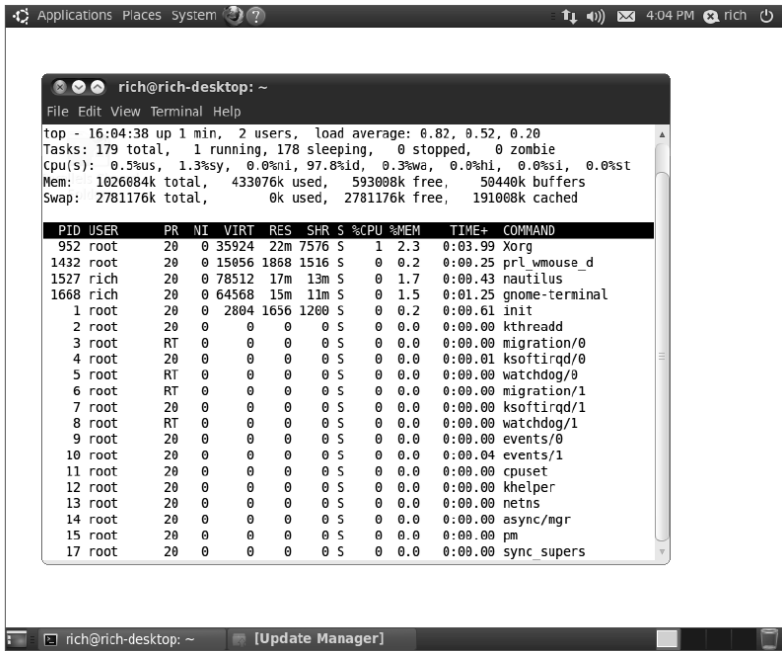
Applications Places System

4:04 PM rich

rich@rich-desktop: ~

File Edit View Terminal Help

top - 16:04:38 up 1 min, 2 users, load average: 0.82, 0.52, 0.20
Tasks: 179 total, 1 running, 178 sleeping, 0 stopped, 0 zombie
Cpu(s): 0.5%us, 1.3%sy, 0.0%ni, 97.8%id, 0.3%wa, 0.0%hi, 0.0%si, 0.0%st
Mem: 1026084k total, 433076k used, 593008k free, 50440k buffers
Swap: 2781176k total, 0k used, 2781176k free, 191008k cached

| PID | USER | PR | NI | VIRT | RES | SHR | S | %CPU | %MEM | TIME+ | COMMAND |
|---|---|---|---|---|---|---|---|---|---|---|---|
| 952 | root | 20 | 0 | 35924 | 22m | 7576 | S | 1 | 2.3 | 0:03.99 | Xorg |
| 1432 | root | 20 | 0 | 15056 | 1868 | 1516 | S | 0 | 0.2 | 0:00.25 | prl_wmouse_d |
| 1527 | rich | 20 | 0 | 78512 | 17m | 13m | S | 0 | 1.7 | 0:00.43 | nautilus |
| 1668 | rich | 20 | 0 | 64568 | 15m | 11m | S | 0 | 1.5 | 0:01.25 | gnome-terminal |
| 1 | root | 20 | 0 | 2804 | 1656 | 1200 | S | 0 | 0.2 | 0:00.61 | init |
| 2 | root | 20 | 0 | 0 | 0 | 0 | S | 0 | 0.0 | 0:00.00 | kthreadd |
| 3 | root | RT | 0 | 0 | 0 | 0 | S | 0 | 0.0 | 0:00.00 | migration/0 |
| 4 | root | 20 | 0 | 0 | 0 | 0 | S | 0 | 0.0 | 0:00.01 | ksoftirqd/0 |
| 5 | root | RT | 0 | 0 | 0 | 0 | S | 0 | 0.0 | 0:00.00 | watchdog/0 |
| 6 | root | RT | 0 | 0 | 0 | 0 | S | 0 | 0.0 | 0:00.00 | migration/1 |
| 7 | root | 20 | 0 | 0 | 0 | 0 | S | 0 | 0.0 | 0:00.00 | ksoftirqd/1 |
| 8 | root | RT | 0 | 0 | 0 | 0 | S | 0 | 0.0 | 0:00.00 | watchdog/1 |
| 9 | root | 20 | 0 | 0 | 0 | 0 | S | 0 | 0.0 | 0:00.00 | events/0 |
| 10 | root | 20 | 0 | 0 | 0 | 0 | S | 0 | 0.0 | 0:00.04 | events/1 |
| 11 | root | 20 | 0 | 0 | 0 | 0 | S | 0 | 0.0 | 0:00.00 | cpuset |
| 12 | root | 20 | 0 | 0 | 0 | 0 | S | 0 | 0.0 | 0:00.00 | khelper |
| 13 | root | 20 | 0 | 0 | 0 | 0 | S | 0 | 0.0 | 0:00.00 | netns |
| 14 | root | 20 | 0 | 0 | 0 | 0 | S | 0 | 0.0 | 0:00.00 | async/mgr |
| 15 | root | 20 | 0 | 0 | 0 | 0 | S | 0 | 0.0 | 0:00.00 | pm |
| 17 | root | 20 | 0 | 0 | 0 | 0 | S | 0 | 0.0 | 0:00.00 | sync_supers |

rich@rich-desktop: ~ [Update Manager]